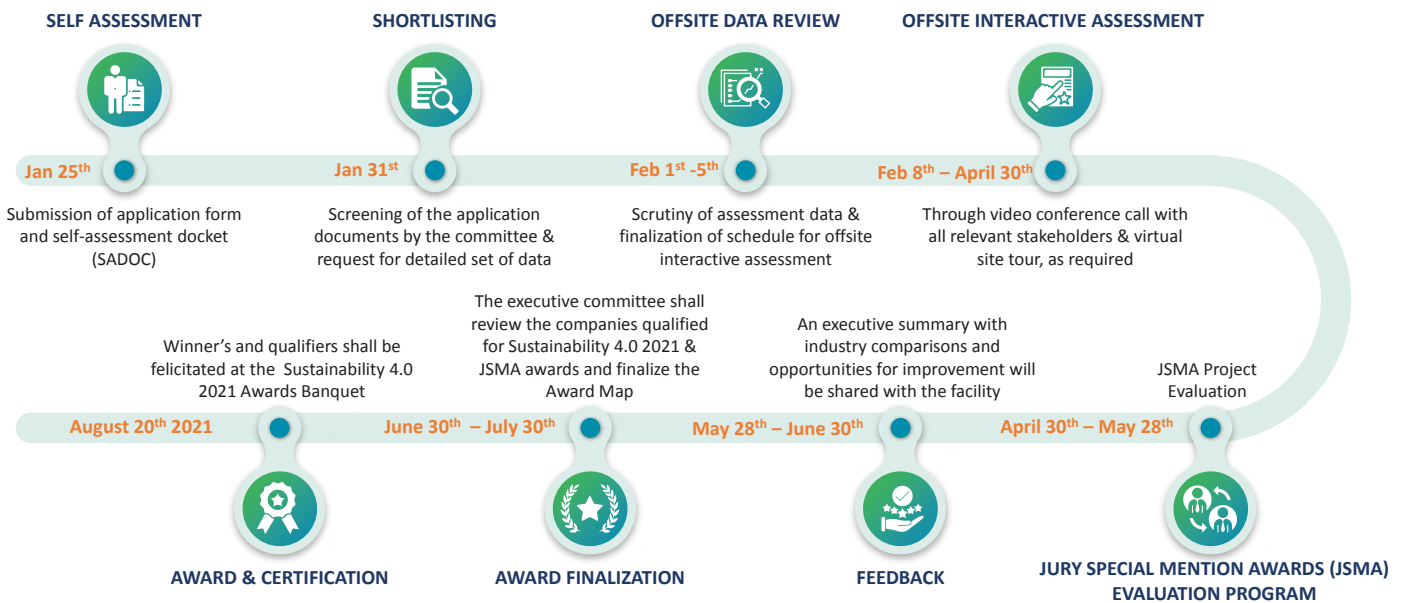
SELF ASSESSMENT

SHORTLISTING

OFFSITE DATA REVIEW

OFFSITE INTERACTIVE ASSESSMENT

Jan 25$^{th}$

Jan 31$^{st}$

Feb 1$^{st}$ -5$^{th}$

Feb 8$^{th}$ – April 30$^{th}$

Submission of application form and self-assessment docket (SADOC)

Screening of the application documents by the committee & request for detailed set of data

Scrutiny of assessment data & finalization of schedule for offsite interactive assessment

Through video conference call with all relevant stakeholders & virtual site tour, as required

Winner's and qualifiers shall be felicitated at the Sustainability 4.0 2021 Awards Banquet

The executive committee shall review the companies qualified for Sustainability 4.0 2021 & JSMA awards and finalize the Award Map

An executive summary with industry comparisons and opportunities for improvement will be shared with the facility

JSMA Project Evaluation

August 20$^{th}$ 2021

June 30$^{th}$ – July 30$^{th}$

May 28$^{th}$ – June 30$^{th}$

April 30$^{th}$ – May 28$^{th}$

AWARD & CERTIFICATION

AWARD FINALIZATION

FEEDBACK

JURY SPECIAL MENTION AWARDS (JSMA) EVALUATION PROGRAM